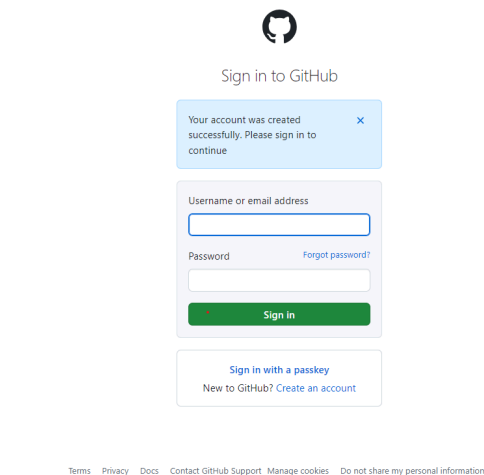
Sign in to GitHub

Your account was created successfully. Please sign in to continue

×

Username or email address

Password

Forgot password?

Sign in

Sign in with a passkey

New to GitHub? Create an account

Terms Privacy Docs Contact GitHub Support Manage cookies Do not share my personal information